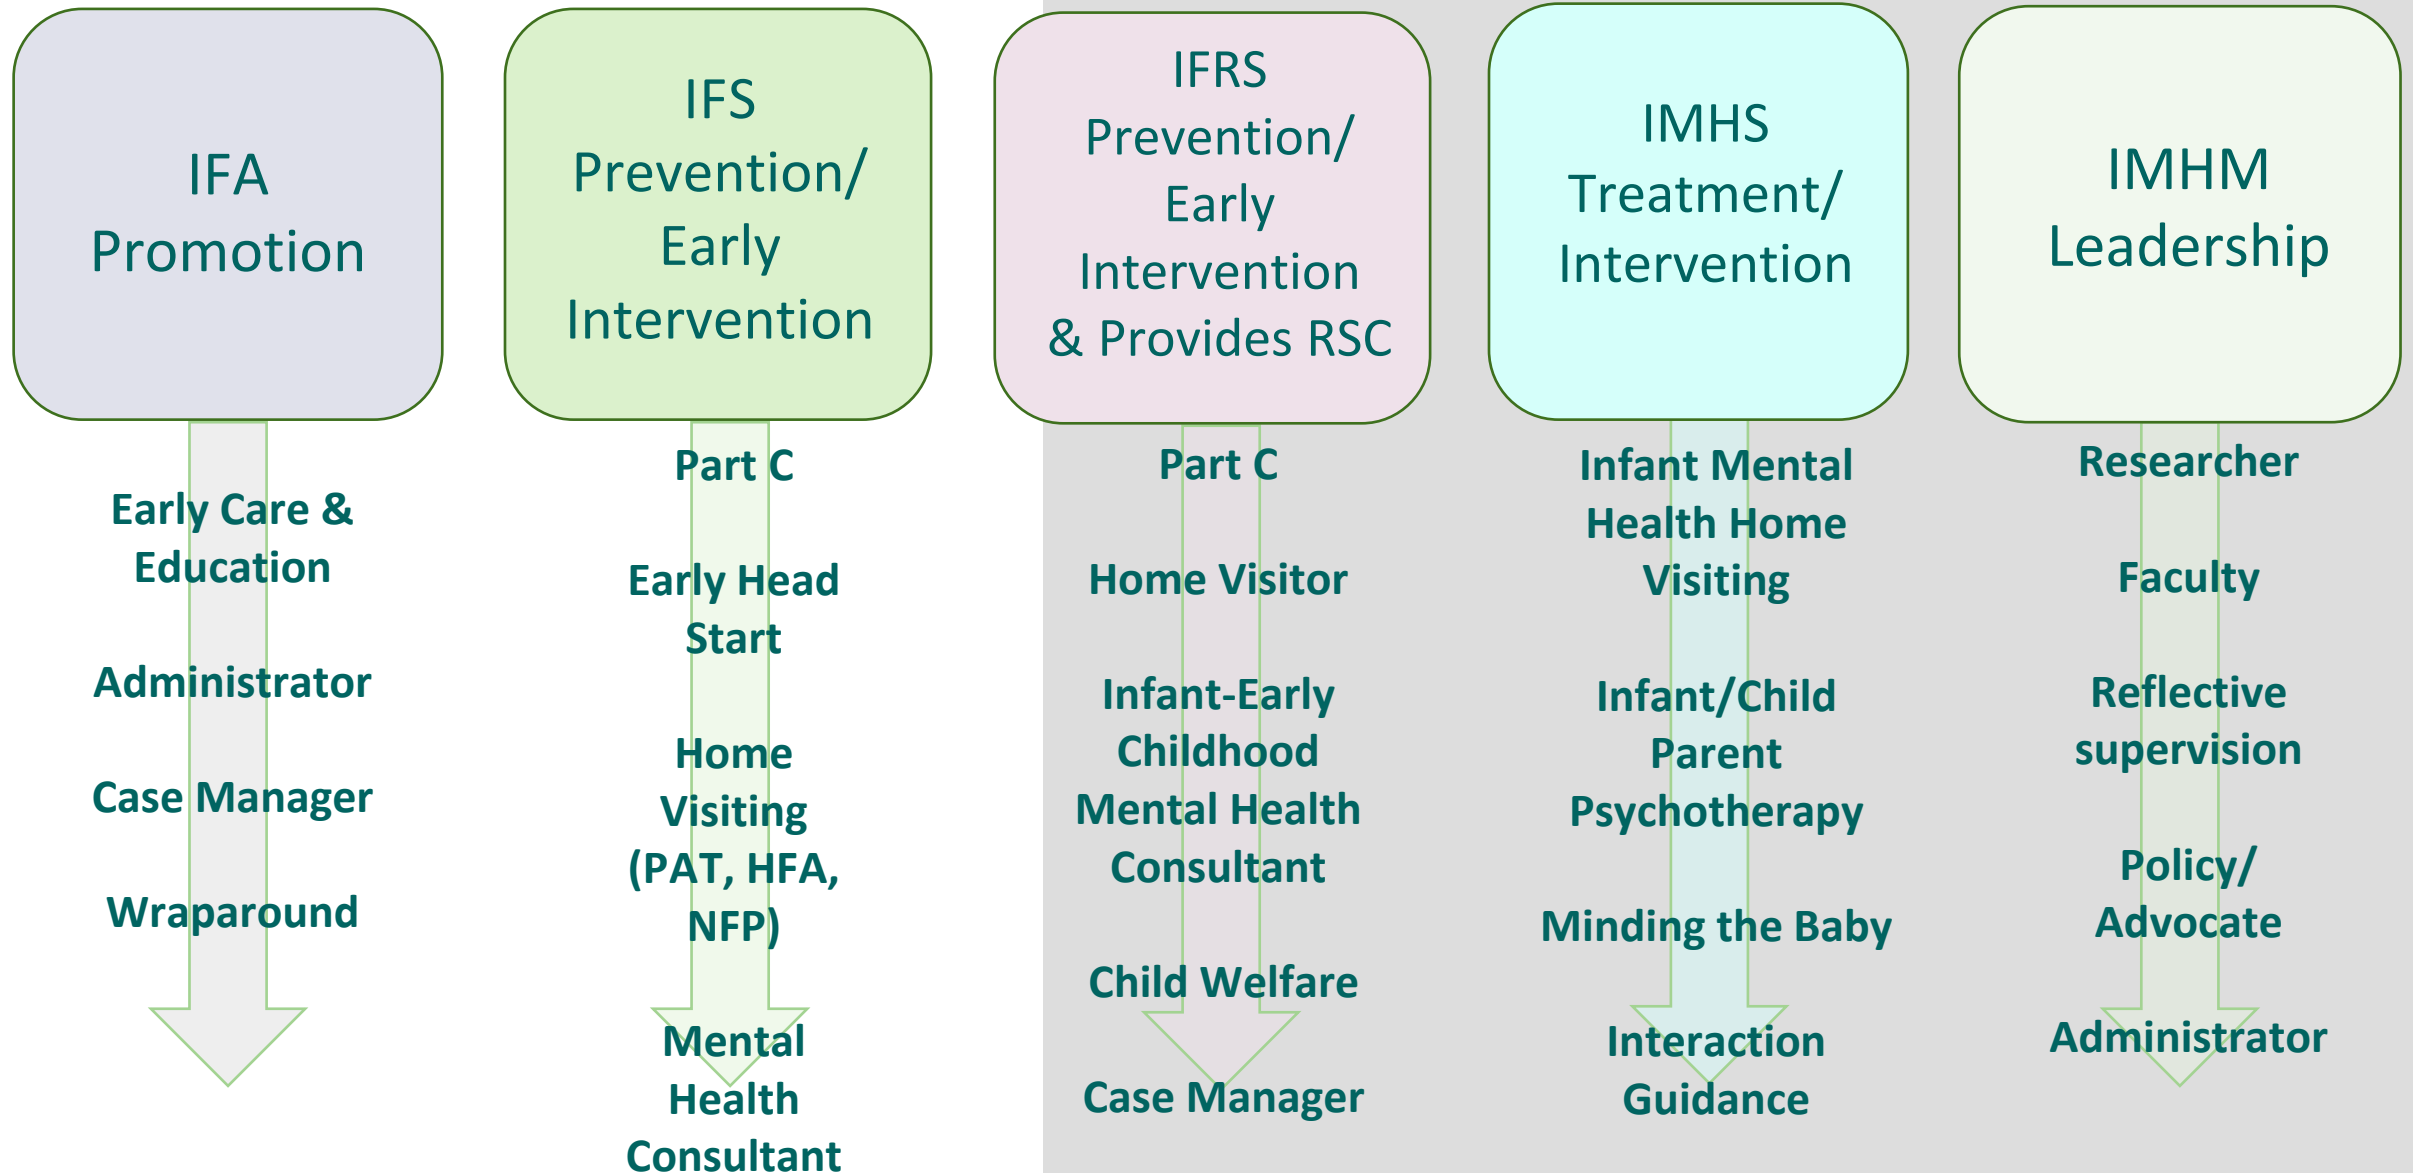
IFA Promotion

Early Care & Education

Administrator

Case Manager

Wraparound

IFS Prevention/ Early Intervention

Part C

Early Head Start

Home Visiting (PAT, HFA, NFP)

Mental Health Consultant

IFRS Prevention/ Early Intervention & Provides RSC

Part C

Home Visitor

Infant-Early Childhood Mental Health Consultant

Child Welfare

Case Manager

IMHS Treatment/ Intervention

Infant Mental Health Home Visiting

Infant/Child Parent Psychotherapy

Minding the Baby

Interaction Guidance

IMHM Leadership

Researcher

Faculty

Reflective supervision

Policy/ Advocate

Administrator